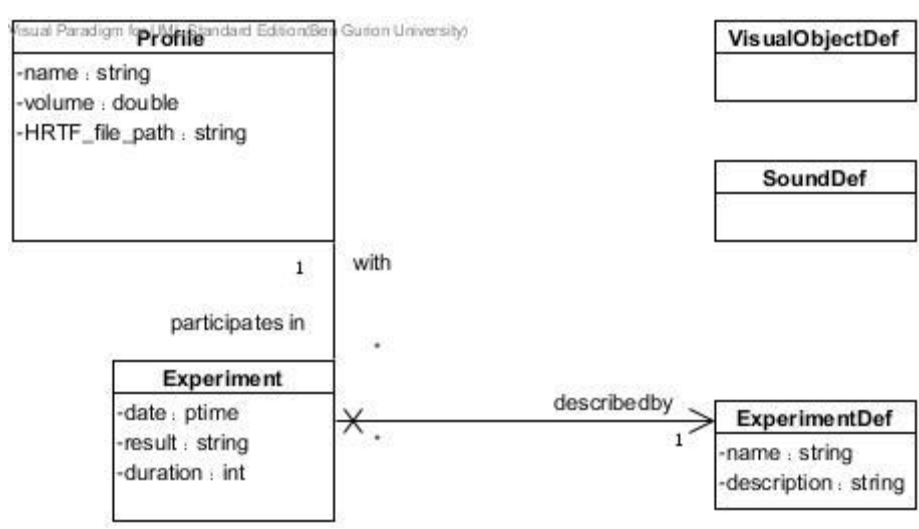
Visual Paradigm for UML Standard Edition(Ben Gurion University)

Profile
-name : string
-volume : double
-HRTF_file_path : string

VisualObjectDef

SoundDef

1
with

participates in

*

Experiment
-date : ptime
-result : string
-duration : int

describedby

*

1

ExperimentDef
-name : string
-description : string